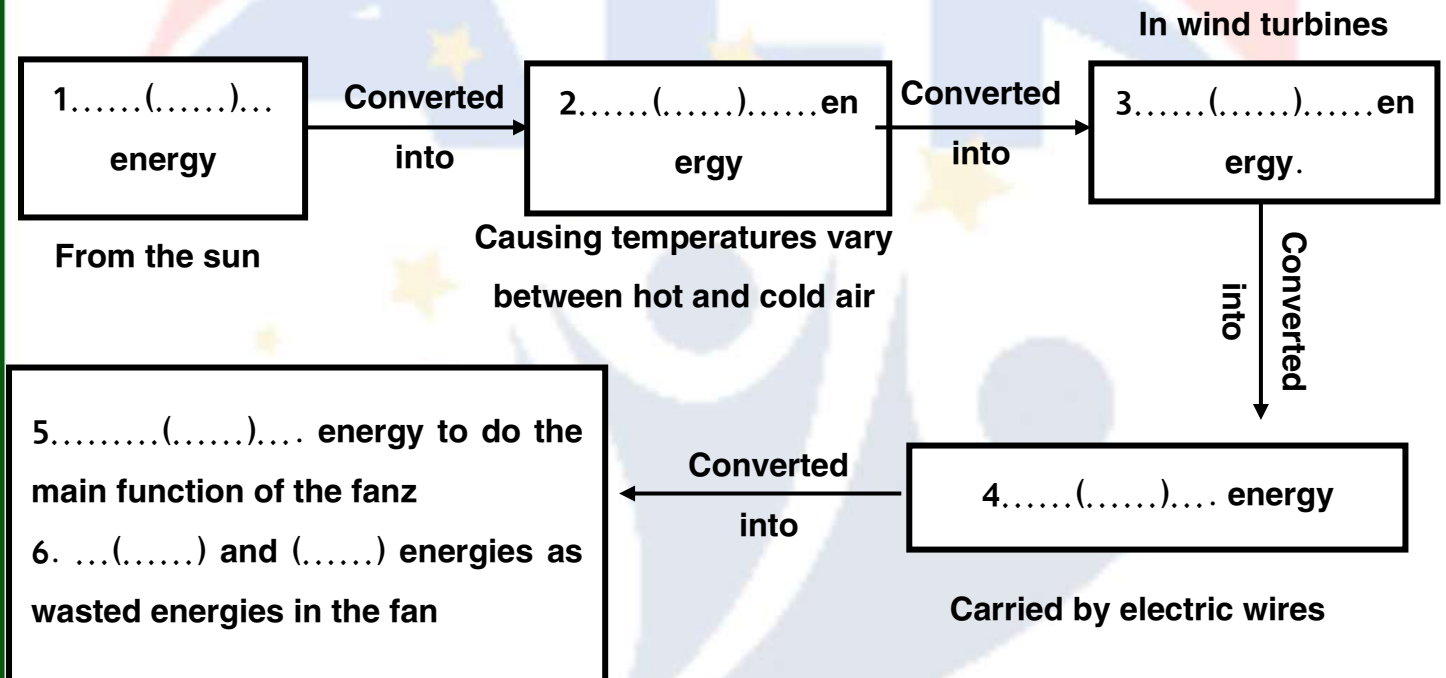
1……(……)… energy

From the sun

Converted into

2……(……)……energy

Causing temperatures vary between hot and cold air

Converted into

In wind turbines

3……(……)……energy.

Converted into

4……(……)…. energy

Carried by electric wires

Converted into

5………(……)…. energy to do the main function of the fanz

6. …(……) and (……) energies as wasted energies in the fan